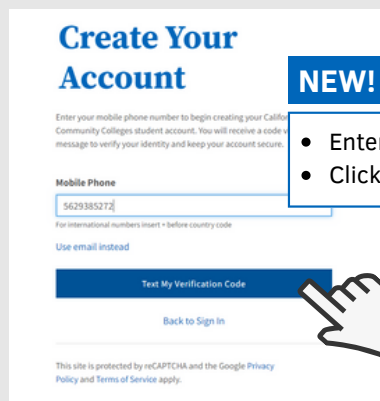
Create Your Account

NEW!

Enter your mobile phone number to begin creating your Califor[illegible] Community Colleges student account. You will receive a code v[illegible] message to verify your identity and keep your account secure.

• Enter
• Click

Mobile Phone

5629385272

For international numbers insert + before country code

Use email instead

Text My Verification Code

Back to Sign In

This site is protected by reCAPTCHA and the Google Privacy Policy and Terms of Service apply.